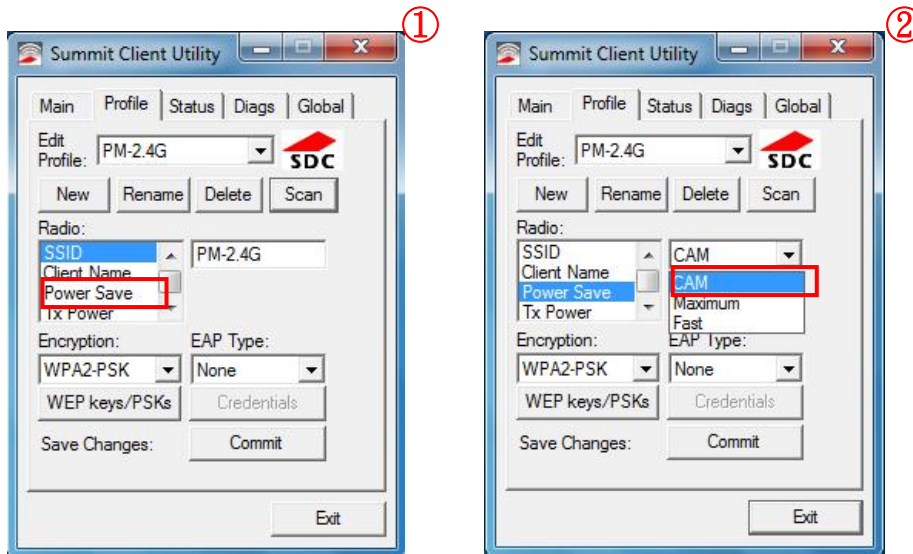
①

Summit Client Utility

Main Profile Status Diags Global

Edit Profile: PM-2.4G

SDC

New Rename Delete Scan

Radio:

SSID
Client Name
Power Save
Tx Power

PM-2.4G

Encryption: EAP Type:

WPA2-PSK None

WEP keys/PSKs Credentials

Save Changes: Commit

Exit

②

Summit Client Utility

Main Profile Status Diags Global

Edit Profile: PM-2.4G

SDC

New Rename Delete Scan

Radio:

SSID
Client Name
Power Save
Tx Power

CAM
CAM
Maximum
Fast

Encryption: EAP Type:

WPA2-PSK None

WEP keys/PSKs Credentials

Save Changes: Commit

Exit